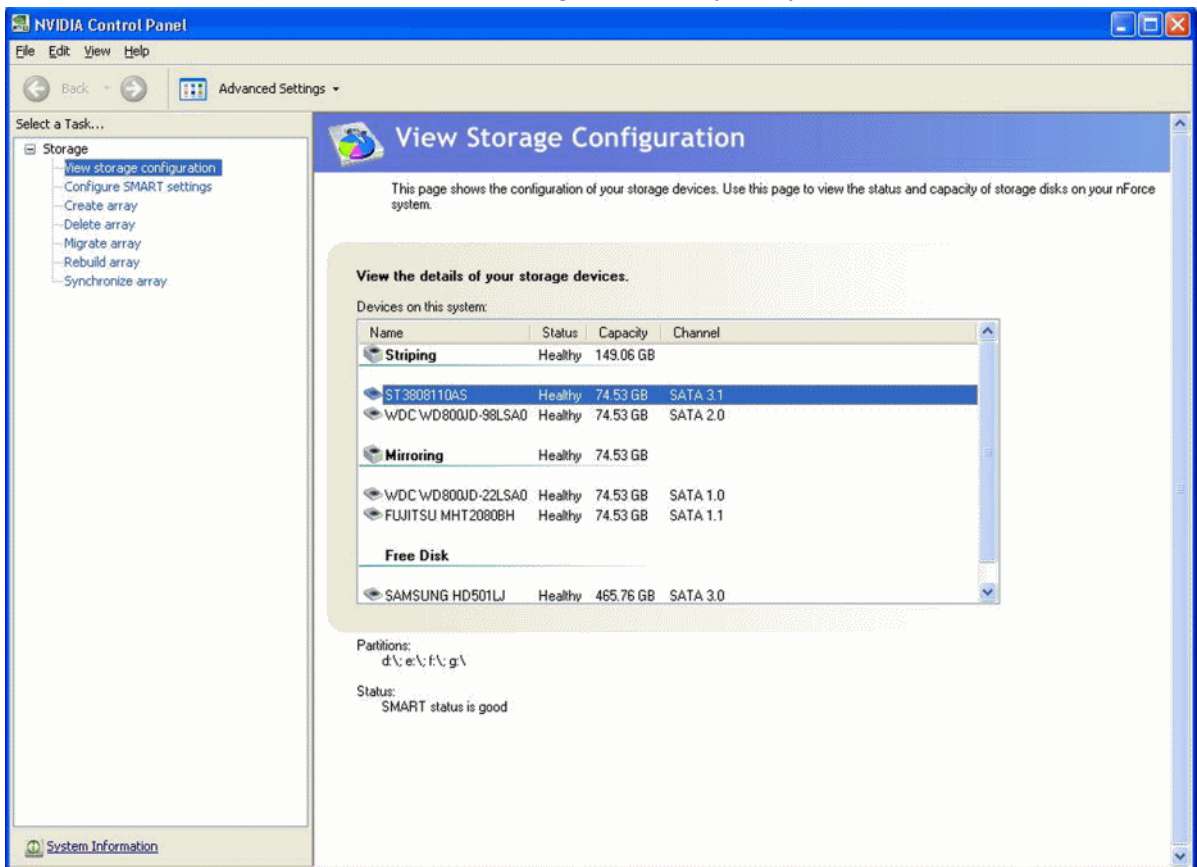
NVIDIA Control Panel

File Edit View Help

Back Advanced Settings

Select a Task...

Storage
View storage configuration
Configure SMART settings
Create array
Delete array
Migrate array
Rebuild array
Synchronize array

System Information

View Storage Configuration

This page shows the configuration of your storage devices. Use this page to view the status and capacity of storage disks on your nForce system.

View the details of your storage devices.

Devices on this system:

| Name | Status | Capacity | Channel |
|---|---|---|---|
| Striping | Healthy | 149.06 GB | |
| ST3808110AS | Healthy | 74.53 GB | SATA 3.1 |
| WDC WD800JD-98LSA0 | Healthy | 74.53 GB | SATA 2.0 |
| Mirroring | Healthy | 74.53 GB | |
| WDC WD800JD-22LSA0 | Healthy | 74.53 GB | SATA 1.0 |
| FUJITSU MHT2080BH | Healthy | 74.53 GB | SATA 1.1 |
| Free Disk | | | |
| SAMSUNG HD501LJ | Healthy | 465.76 GB | SATA 3.0 |

Partitions:
d:\; e:\; f:\; g:\

Status:
SMART status is good